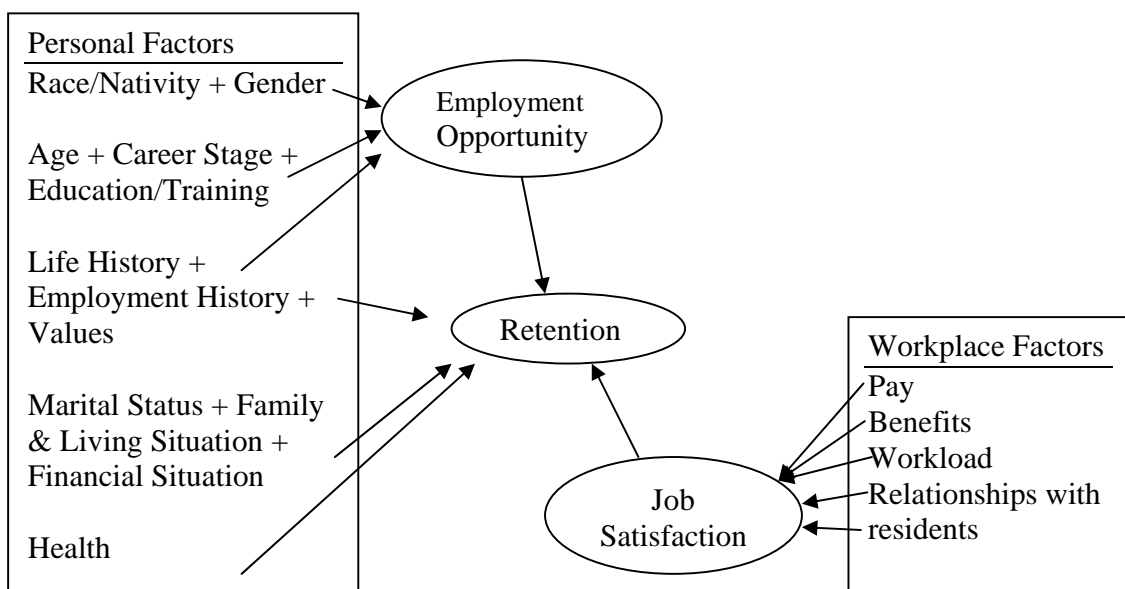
Personal Factors

Race/Nativity + Gender

Age + Career Stage + Education/Training

Life History + Employment History + Values

Marital Status + Family & Living Situation + Financial Situation

Health

Employment Opportunity

Retention

Job Satisfaction

Workplace Factors

Pay

Benefits

Workload

Relationships with residents